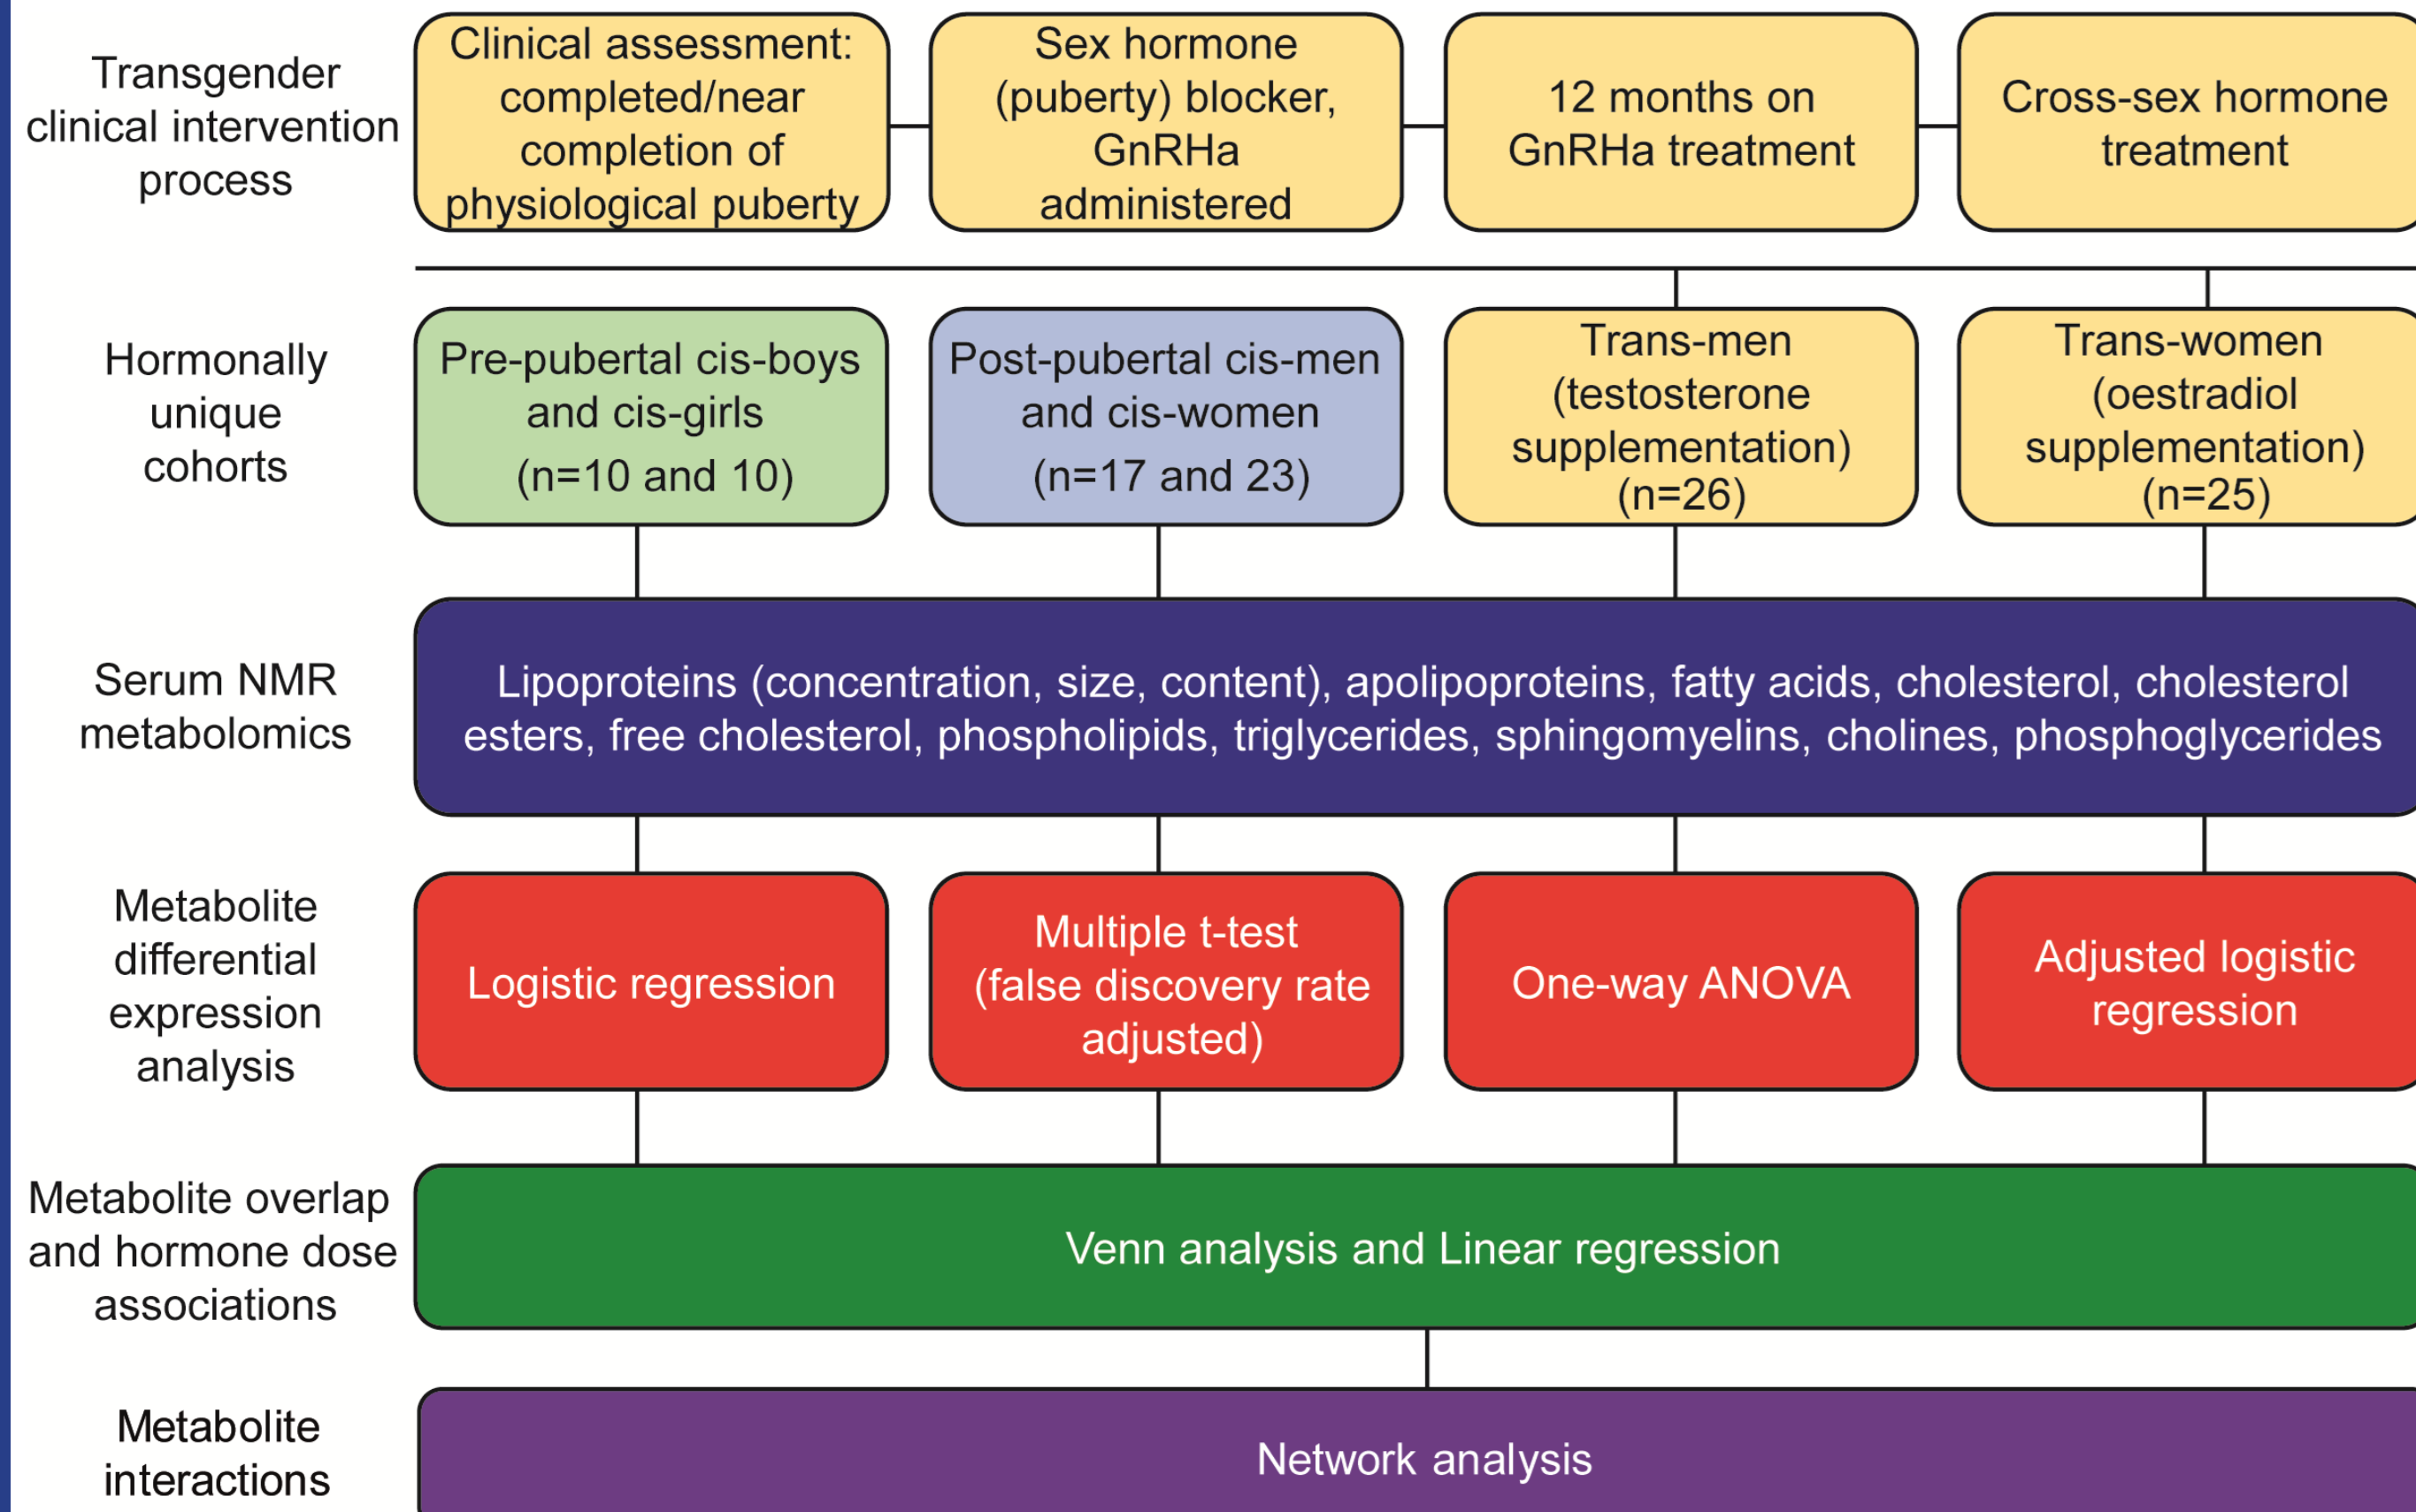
Transgender clinical intervention process

Clinical assessment: completed/near completion of physiological puberty

Sex hormone (puberty) blocker, GnRHa administered

12 months on GnRHa treatment

Cross-sex hormone treatment

Hormonally unique cohorts

Pre-pubertal cis-boys and cis-girls (n=10 and 10)

Post-pubertal cis-men and cis-women (n=17 and 23)

Trans-men (testosterone supplementation) (n=26)

Trans-women (oestradiol supplementation) (n=25)

Serum NMR metabolomics

Lipoproteins (concentration, size, content), apolipoproteins, fatty acids, cholesterol, cholesterol esters, free cholesterol, phospholipids, triglycerides, sphingomyelins, cholines, phosphoglycerides

Metabolite differential expression analysis

Logistic regression

Multiple t-test (false discovery rate adjusted)

One-way ANOVA

Adjusted logistic regression

Metabolite overlap and hormone dose associations

Venn analysis and Linear regression

Metabolite interactions

Network analysis